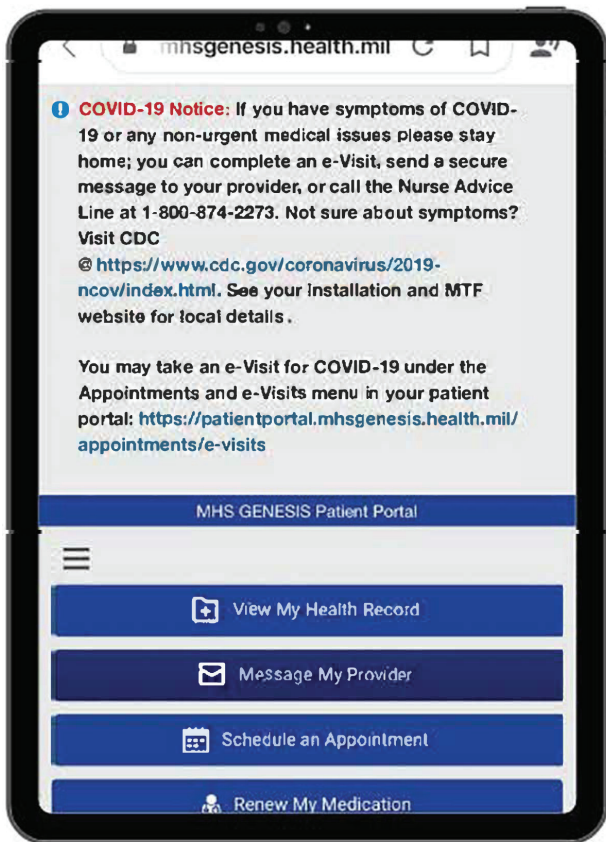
mhsgenesis.health.mil

COVID-19 Notice: If you have symptoms of COVID-19 or any non-urgent medical issues please stay home; you can complete an e-Visit, send a secure message to your provider, or call the Nurse Advice Line at 1-800-874-2273. Not sure about symptoms? Visit CDC @ https://www.cdc.gov/coronavirus/2019-ncov/index.html. See your installation and MTF website for local details.

You may take an e-Visit for COVID-19 under the Appointments and e-Visits menu in your patient portal: https://patientportal.mhsgenesis.health.mil/appointments/e-visits

MHS GENESIS Patient Portal

View My Health Record

Message My Provider

Schedule an Appointment

Renew My Medication